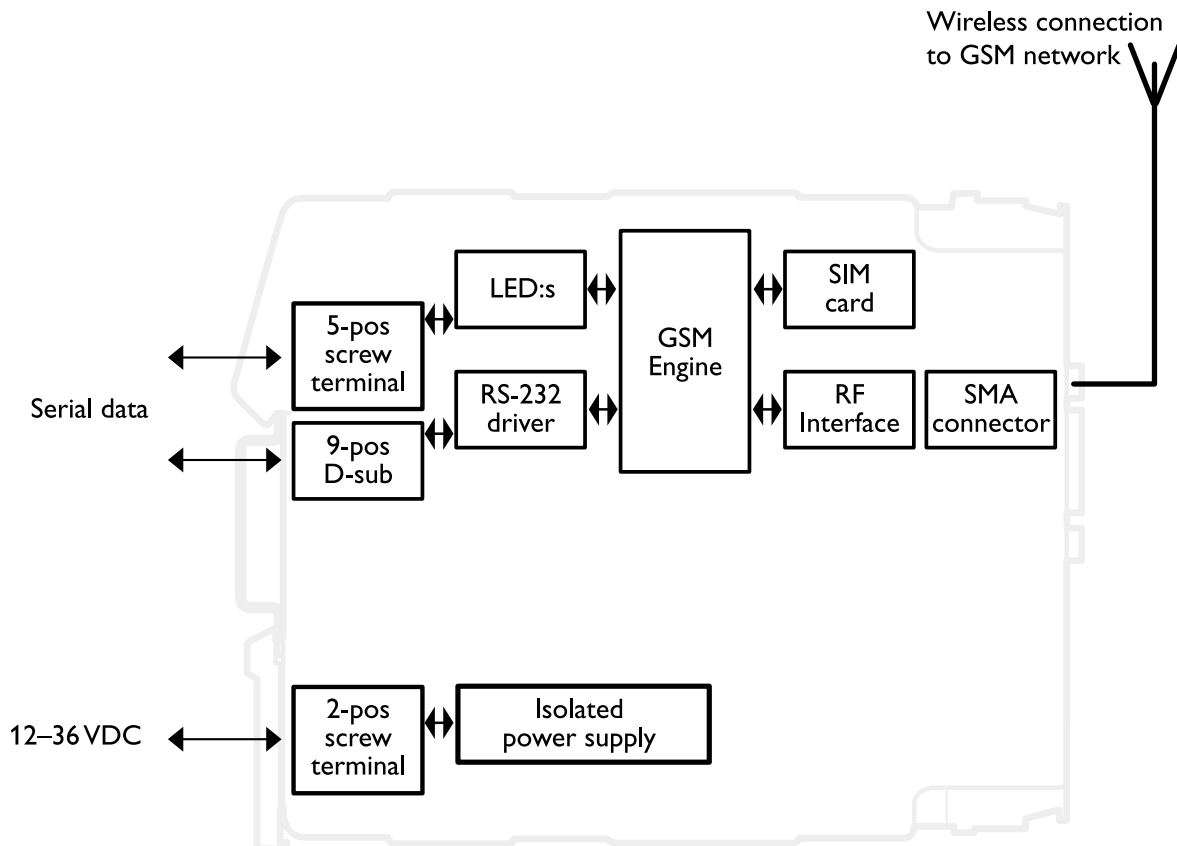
Wireless connection to GSM network

LED:s

GSM Engine

SIM card

5-pos screw terminal

Serial data

RS-232 driver

RF Interface

SMA connector

9-pos D-sub

12–36 VDC

2-pos screw terminal

Isolated power supply